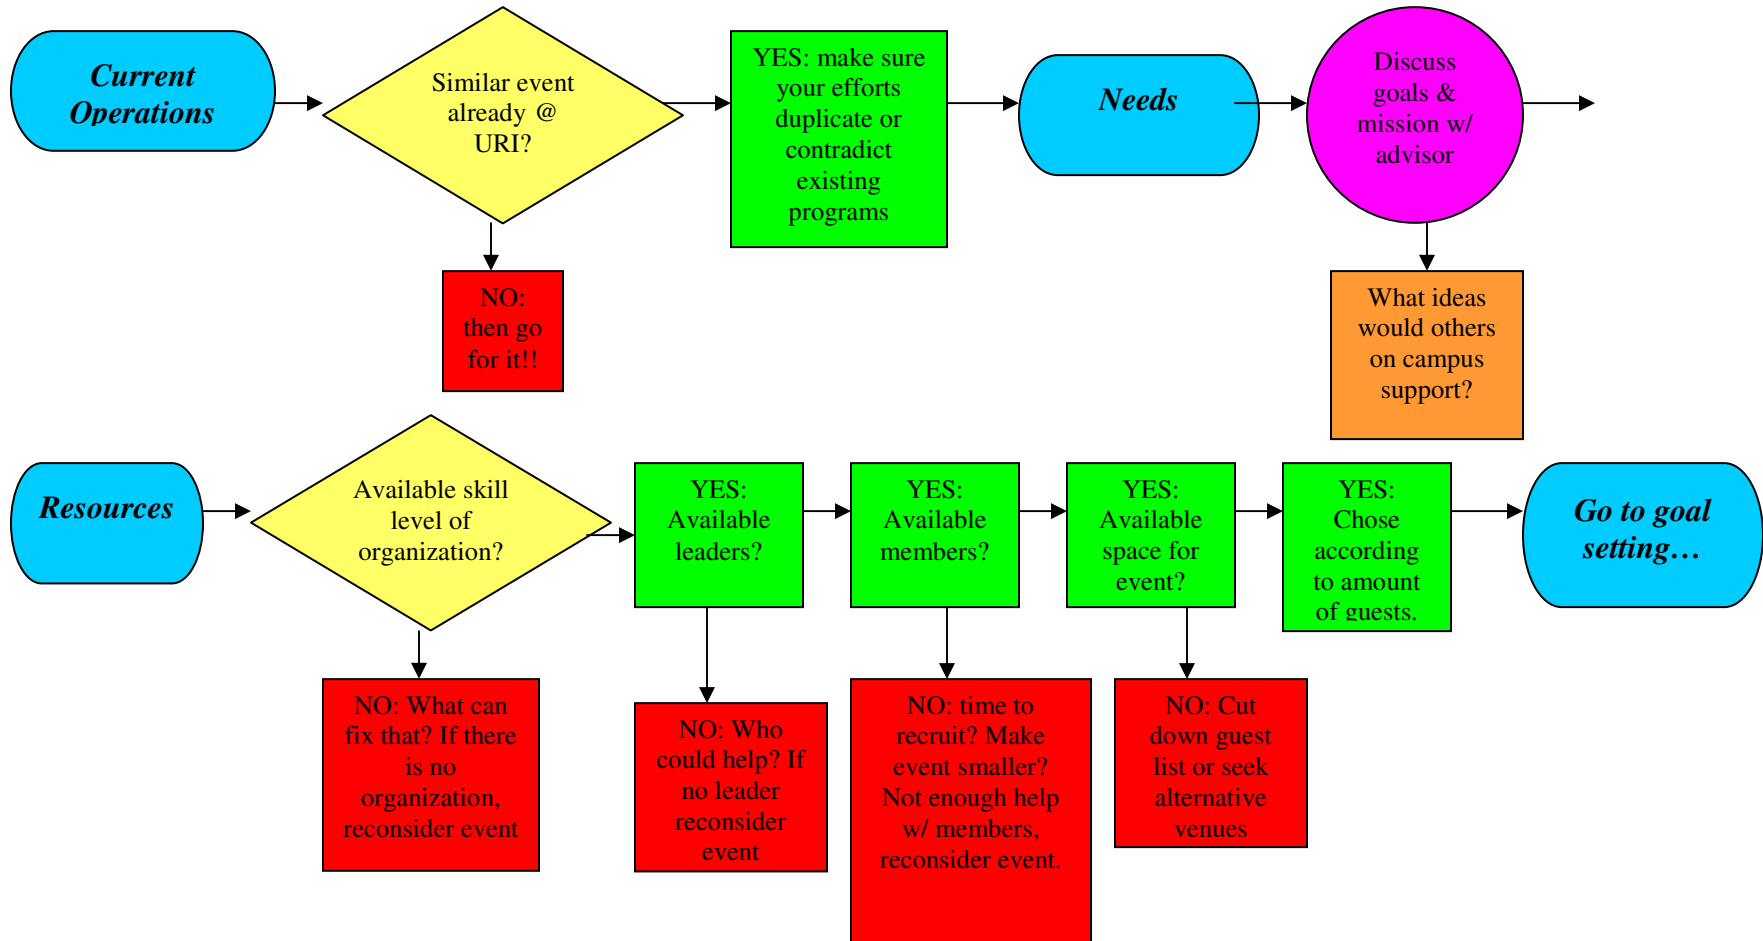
Current Operations

Similar event already @ URI?

YES: make sure your efforts duplicate or contradict existing programs

Needs

Discuss goals & mission w/ advisor

NO: then go for it!!

What ideas would others on campus support?

Resources

Available skill level of organization?

YES: Available leaders?

YES: Available members?

YES: Available space for event?

YES: Chose according to amount of guests.

Go to goal setting…

NO: What can fix that? If there is no organization, reconsider event

NO: Who could help? If no leader reconsider event

NO: time to recruit? Make event smaller? Not enough help w/ members, reconsider event.

NO: Cut down guest list or seek alternative venues